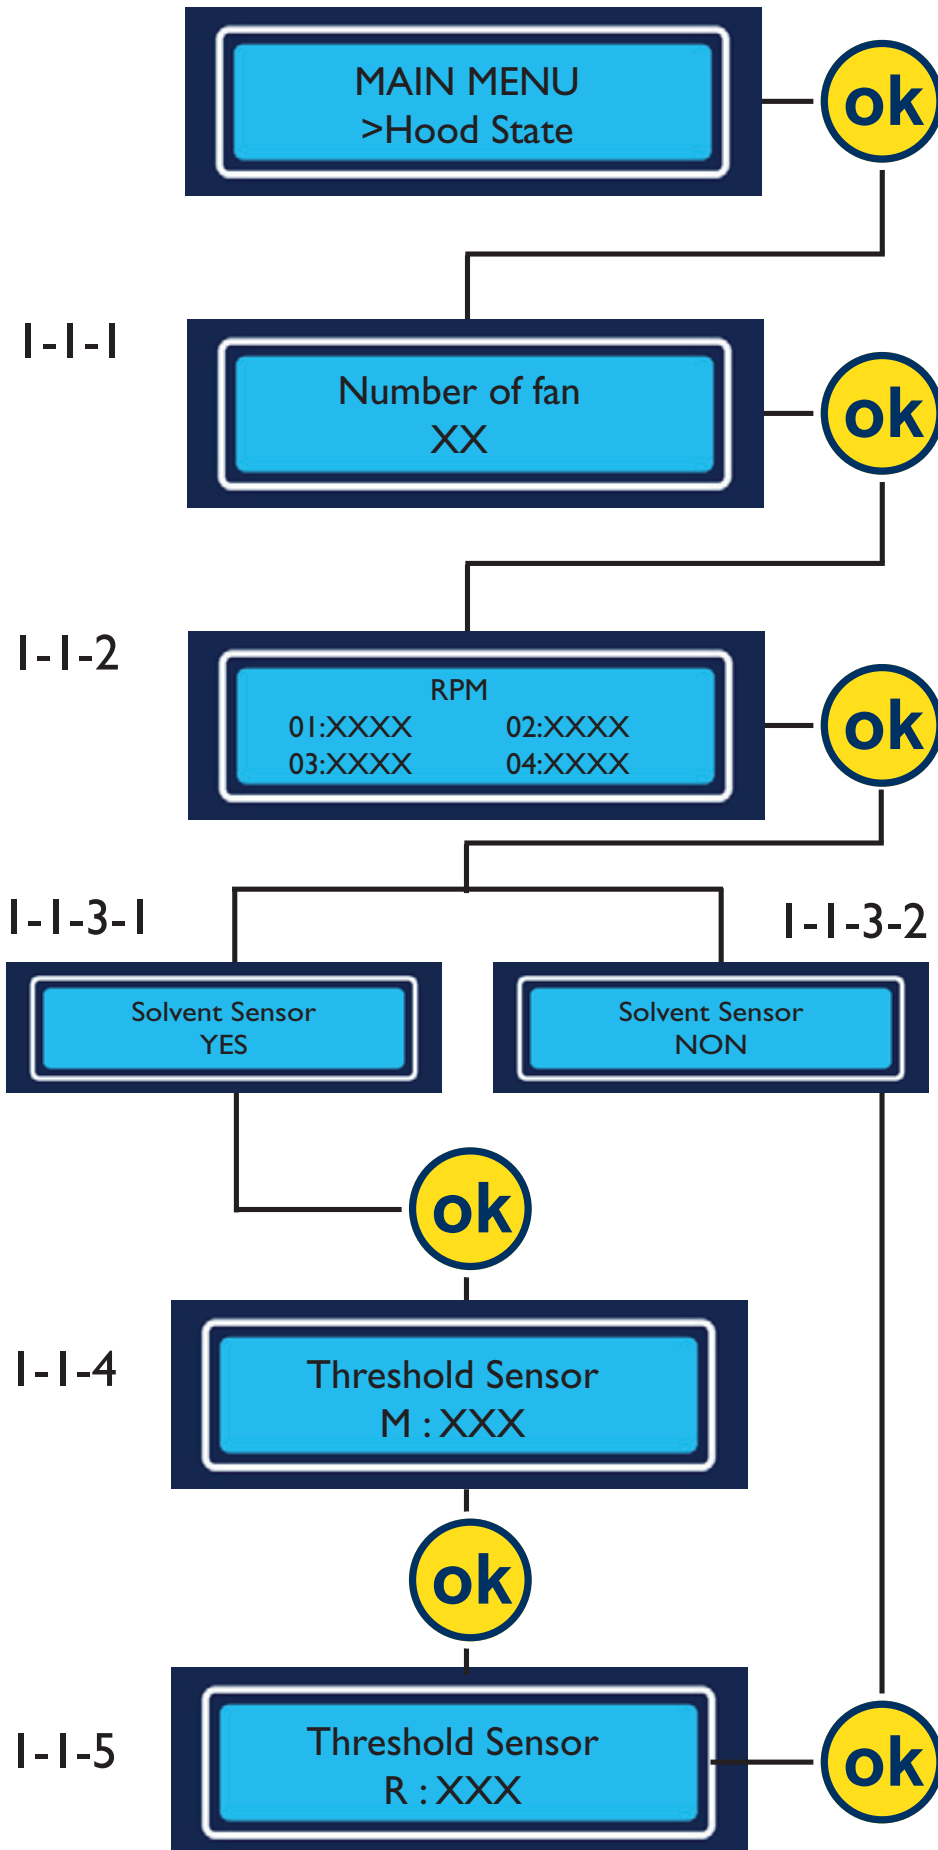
MAIN MENU
>Hood State

ok

1-1-1

Number of fan
XX

ok

1-1-2

RPM
01:XXXX 02:XXXX
03:XXXX 04:XXXX

ok

1-1-3-1

Solvent Sensor
YES

1-1-3-2

Solvent Sensor
NON

ok

1-1-4

Threshold Sensor
M : XXX

ok

1-1-5

Threshold Sensor
R : XXX

ok